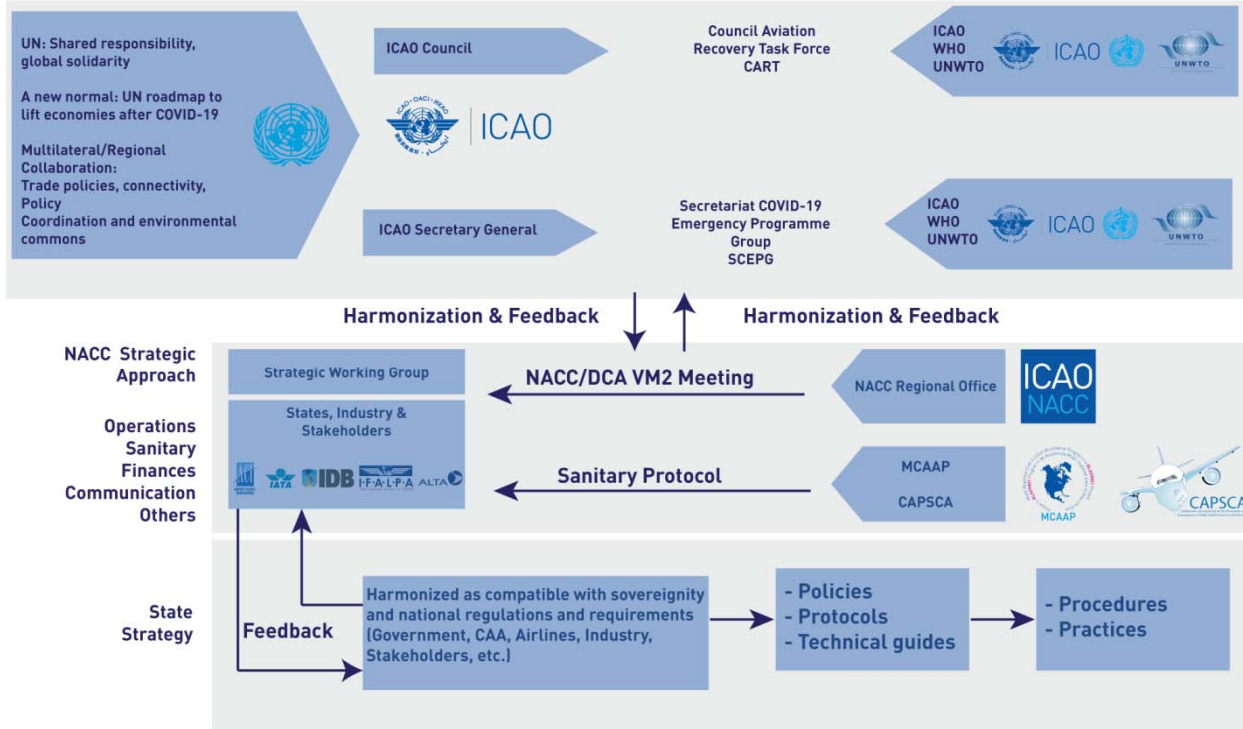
UN: Shared responsibility, global solidarity

A new normal: UN roadmap to lift economies after COVID-19

Multilateral/Regional Collaboration:
Trade policies, connectivity, Policy
Coordination and environmental commons

ICAO Council

ICAO

Council Aviation Recovery Task Force CART

ICAO
WHO
UNWTO

ICAO

UNWTO

ICAO Secretary General

Secretariat COVID-19 Emergency Programme Group SCEPG

ICAO
WHO
UNWTO

ICAO

UNWTO

Harmonization & Feedback

Harmonization & Feedback

NACC Strategic Approach

Operations
Sanitary
Finances
Communication
Others

Strategic Working Group

States, Industry & Stakeholders

IATA IDB IFALPA ALTA

NACC/DCA VM2 Meeting

NACC Regional Office

ICAO
NACC

Sanitary Protocol

MCAAP

CAPSCA

MCAAP

CAPSCA

State Strategy

Feedback

Harmonized as compatible with sovereignity and national regulations and requirements (Government, CAA, Airlines, Industry, Stakeholders, etc.)

- Policies
- Protocols
- Technical guides

- Procedures
- Practices